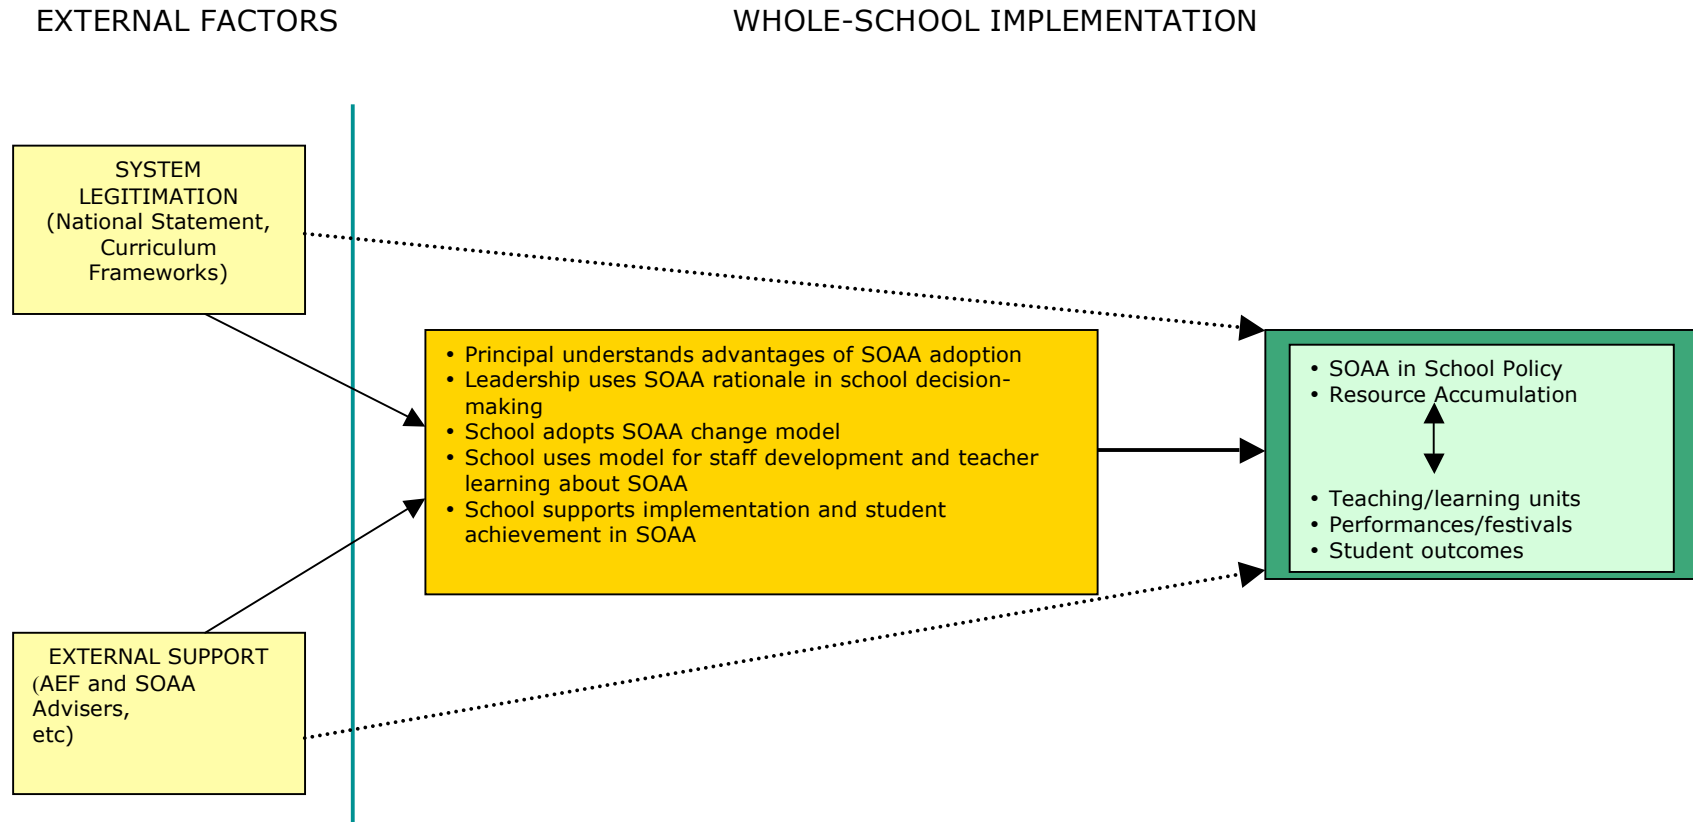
EXTERNAL FACTORS

WHOLE-SCHOOL IMPLEMENTATION

SYSTEM LEGITIMATION (National Statement, Curriculum Frameworks)

EXTERNAL SUPPORT (AEF and SOAA Advisers, etc)

• Principal understands advantages of SOAA adoption
• Leadership uses SOAA rationale in school decision-making
• School adopts SOAA change model
• School uses model for staff development and teacher learning about SOAA
• School supports implementation and student achievement in SOAA

• SOAA in School Policy
• Resource Accumulation

• Teaching/learning units
• Performances/festivals
• Student outcomes